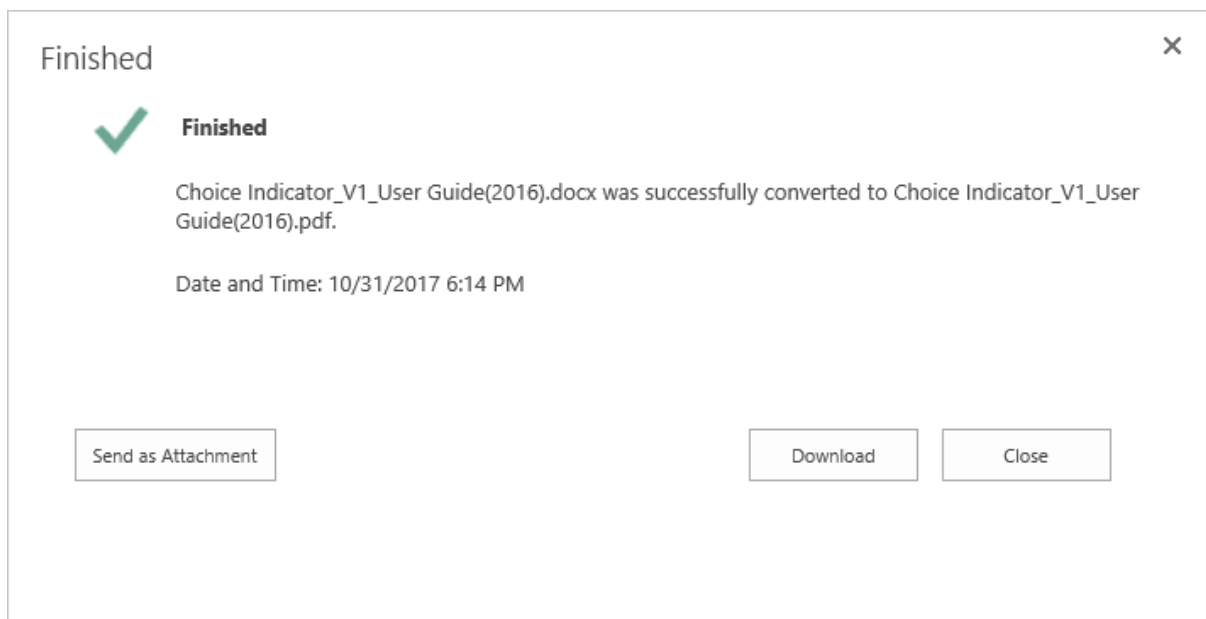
Finished

×

Finished

Choice Indicator_V1_User Guide(2016).docx was successfully converted to Choice Indicator_V1_User Guide(2016).pdf.

Date and Time: 10/31/2017 6:14 PM

Send as Attachment

Download

Close